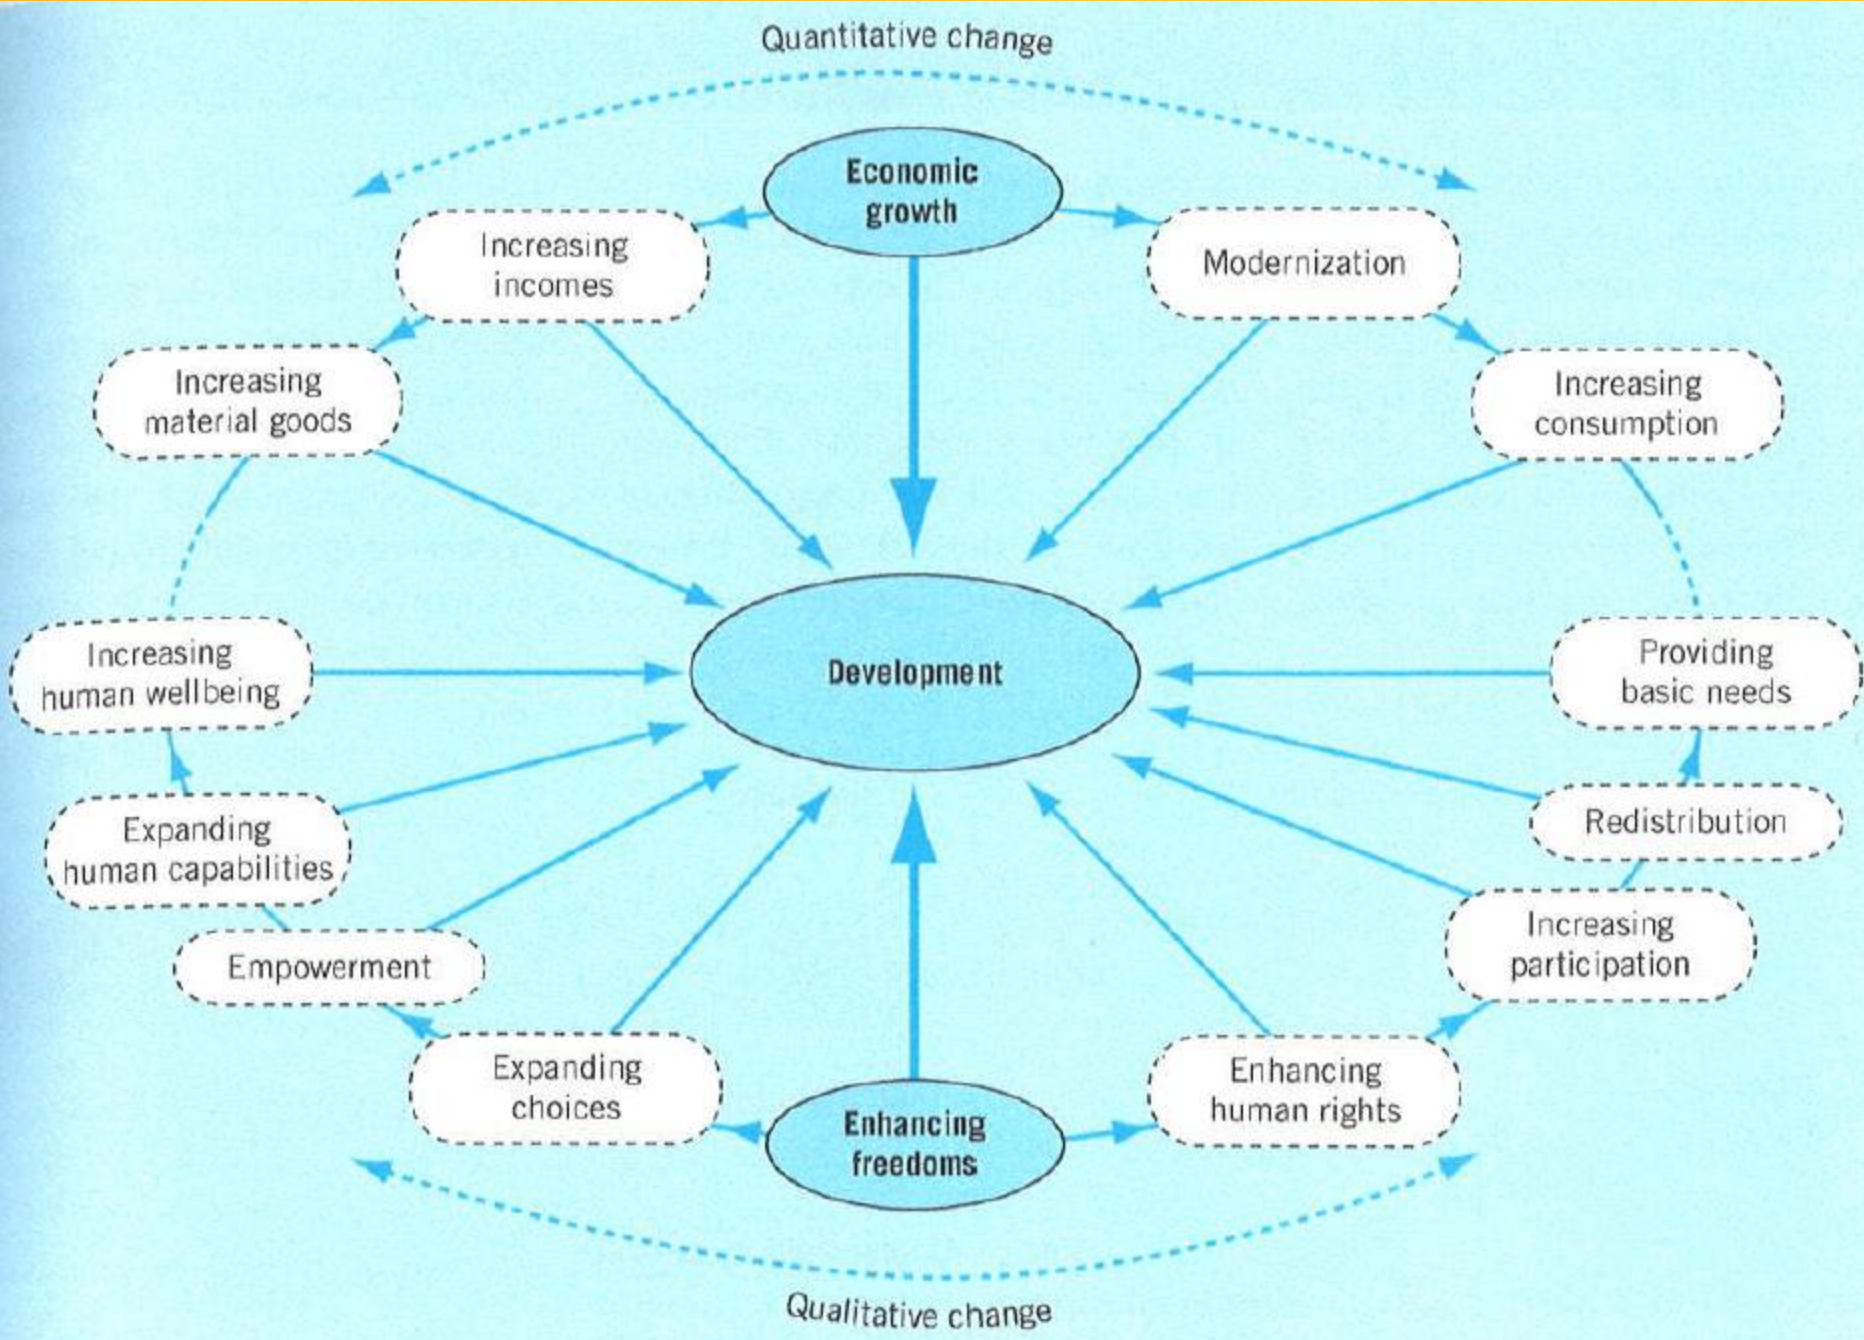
Quantitative change

Economic growth

Increasing incomes

Modernization

Increasing material goods

Increasing consumption

Increasing human wellbeing

Development

Providing basic needs

Expanding human capabilities

Redistribution

Empowerment

Increasing participation

Expanding choices

Enhancing freedoms

Enhancing human rights

Qualitative change